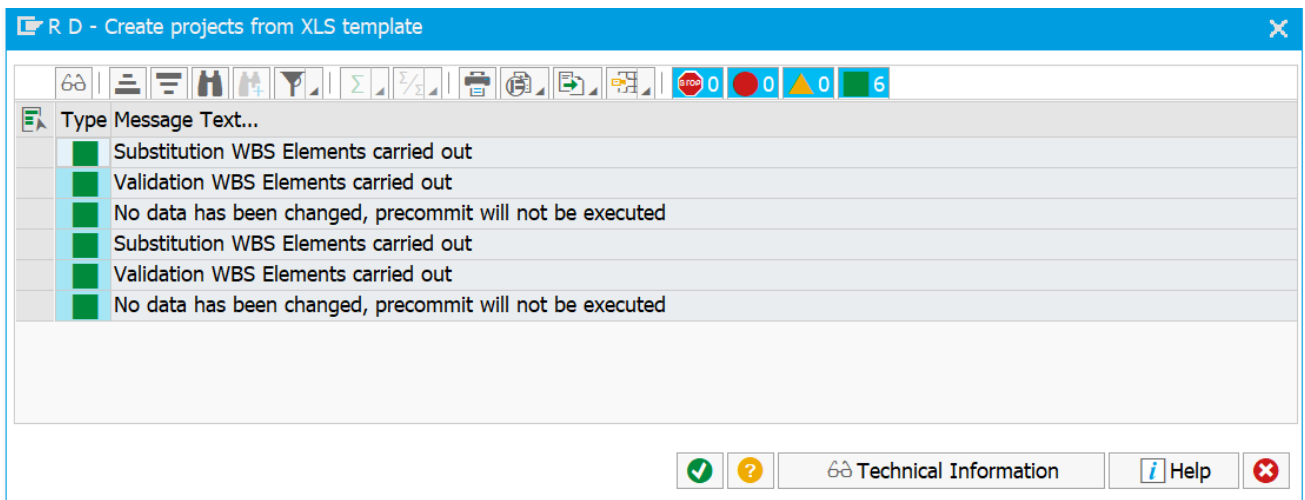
R D - Create projects from XLS template

STOP 0 0 0 6

| Type | Message Text... |
|---|---|
| | Substitution WBS Elements carried out |
| | Validation WBS Elements carried out |
| | No data has been changed, precommit will not be executed |
| | Substitution WBS Elements carried out |
| | Validation WBS Elements carried out |
| | No data has been changed, precommit will not be executed |

Technical Information

Help